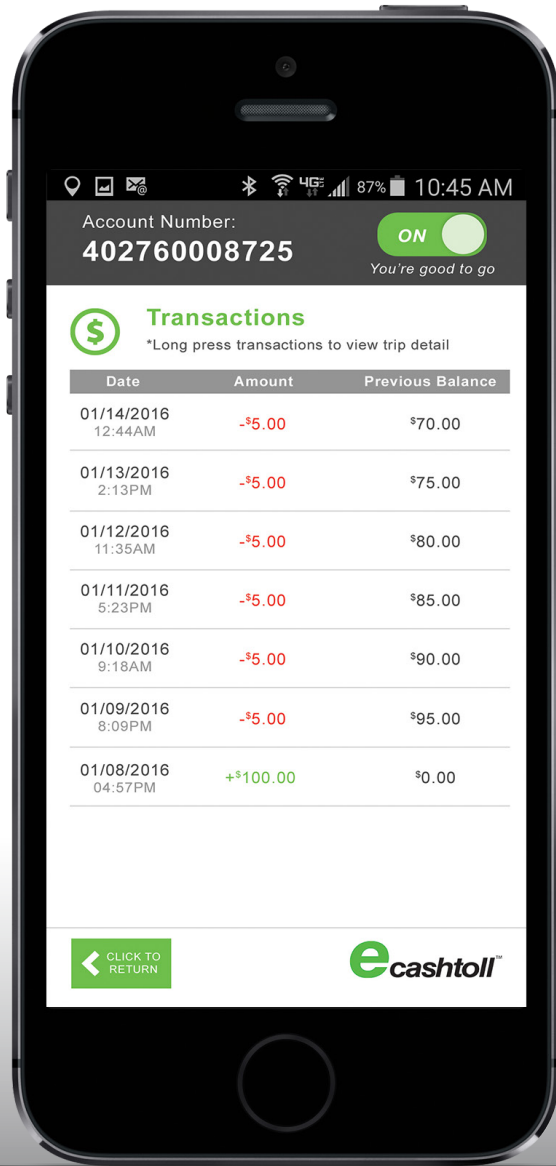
4G 87% 10:45 AM

Account Number:
402760008725

ON
You're good to go

$

Transactions
*Long press transactions to view trip detail

| Date | Amount | Previous Balance |
|---|---|---|
| 01/14/2016 12:44AM | -$5.00 | $70.00 |
| 01/13/2016 2:13PM | -$5.00 | $75.00 |
| 01/12/2016 11:35AM | -$5.00 | $80.00 |
| 01/11/2016 5:23PM | -$5.00 | $85.00 |
| 01/10/2016 9:18AM | -$5.00 | $90.00 |
| 01/09/2016 8:09PM | -$5.00 | $95.00 |
| 01/08/2016 04:57PM | +$100.00 | $0.00 |

CLICK TO RETURN

ecashtoll™